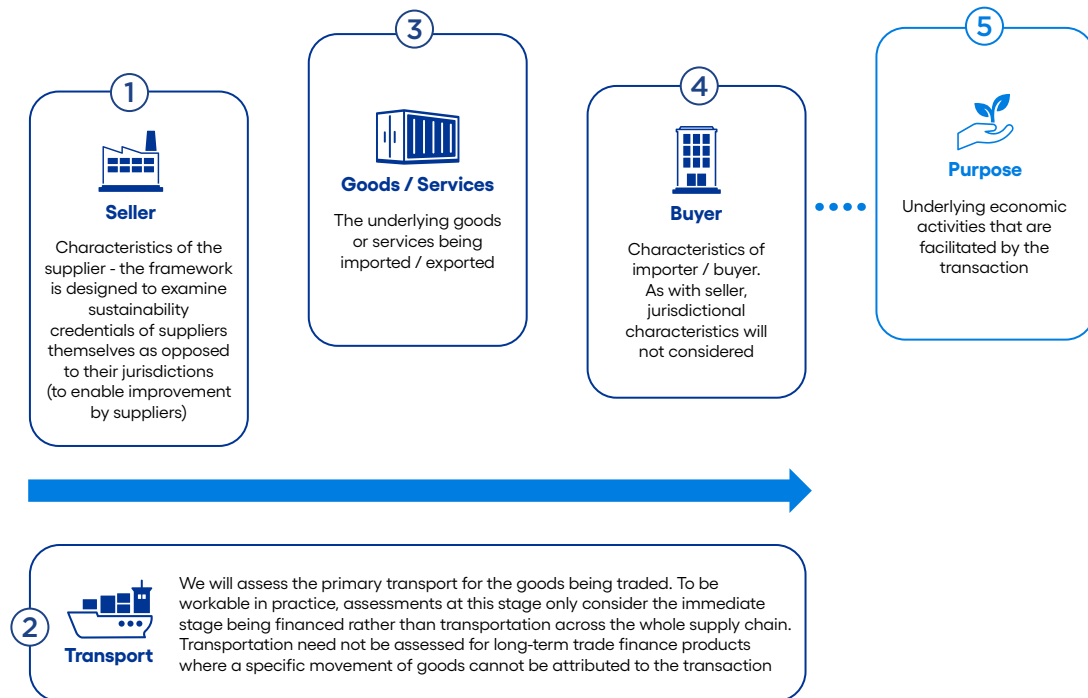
1

Seller

Characteristics of the supplier - the framework is designed to examine sustainability credentials of suppliers themselves as opposed to their jurisdictions (to enable improvement by suppliers)

3

Goods / Services

The underlying goods or services being imported / exported

4

Buyer

Characteristics of importer / buyer. As with seller, jurisdictional characteristics will not considered

5

Purpose

Underlying economic activities that are facilitated by the transaction

2

Transport

We will assess the primary transport for the goods being traded. To be workable in practice, assessments at this stage only consider the immediate stage being financed rather than transportation across the whole supply chain. Transportation need not be assessed for long-term trade finance products where a specific movement of goods cannot be attributed to the transaction